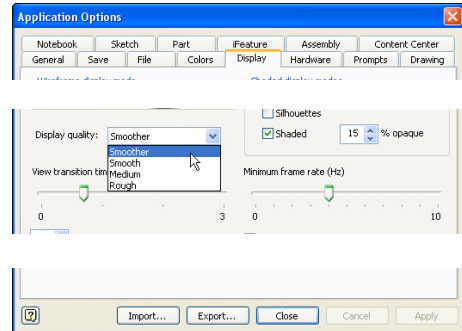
Application Options

Notebook
Sketch
Part
iFeature
Assembly
Content Center
General
Save
File
Colors
Display
Hardware
Prompts
Drawing

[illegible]
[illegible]

Silhouettes
Shaded
15
% opaque

Display quality:
Smoother
Smoother
Smooth
Medium
Rough

View transition tim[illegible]
0
3

Minimum frame rate (Hz)
0
10

?
Import...
Export...
Close
Cancel
Apply